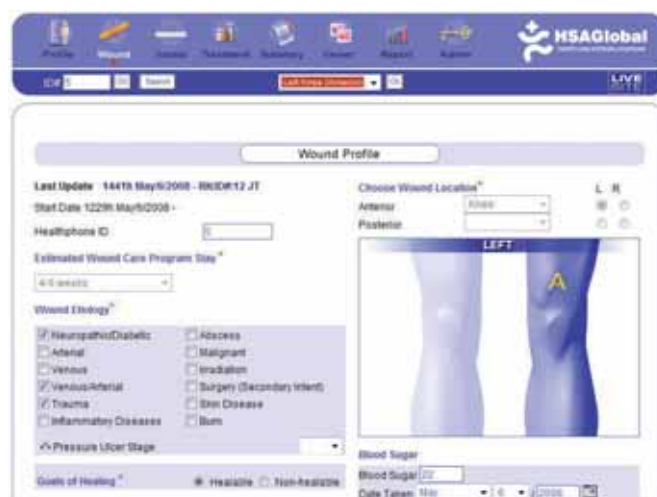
Profile Wound Visits Treatment Summary Viewer Report Admin

HSAGlobal

ID# 5 OK Search

Left Knee (Anterior) OK

LIVE

Wound Profile

Last Update 1441h May/6/2008 - RN3D#12 JT

Start Date 1229h May/6/2008 -

Healthphone ID 5

Estimated Wound Care Program Stay*

4-5 weeks

Wound Etiology*

Neuropathic/Diabetic
Arterial
Venous
Venous/Arterial
Trauma
Inflammatory Diseases

Abscess
Malignant
Irradiation
Surgery (Secondary Intent)
Skin Disease
Burn

Pressure Ulcer Stage

Goals of Healing* Healable Non-healable

Choose Wound Location*

L R

Anterior Knee

Posterior

LEFT

A

Blood Sugar

Blood Sugar 22

Date Taken May 6 2008